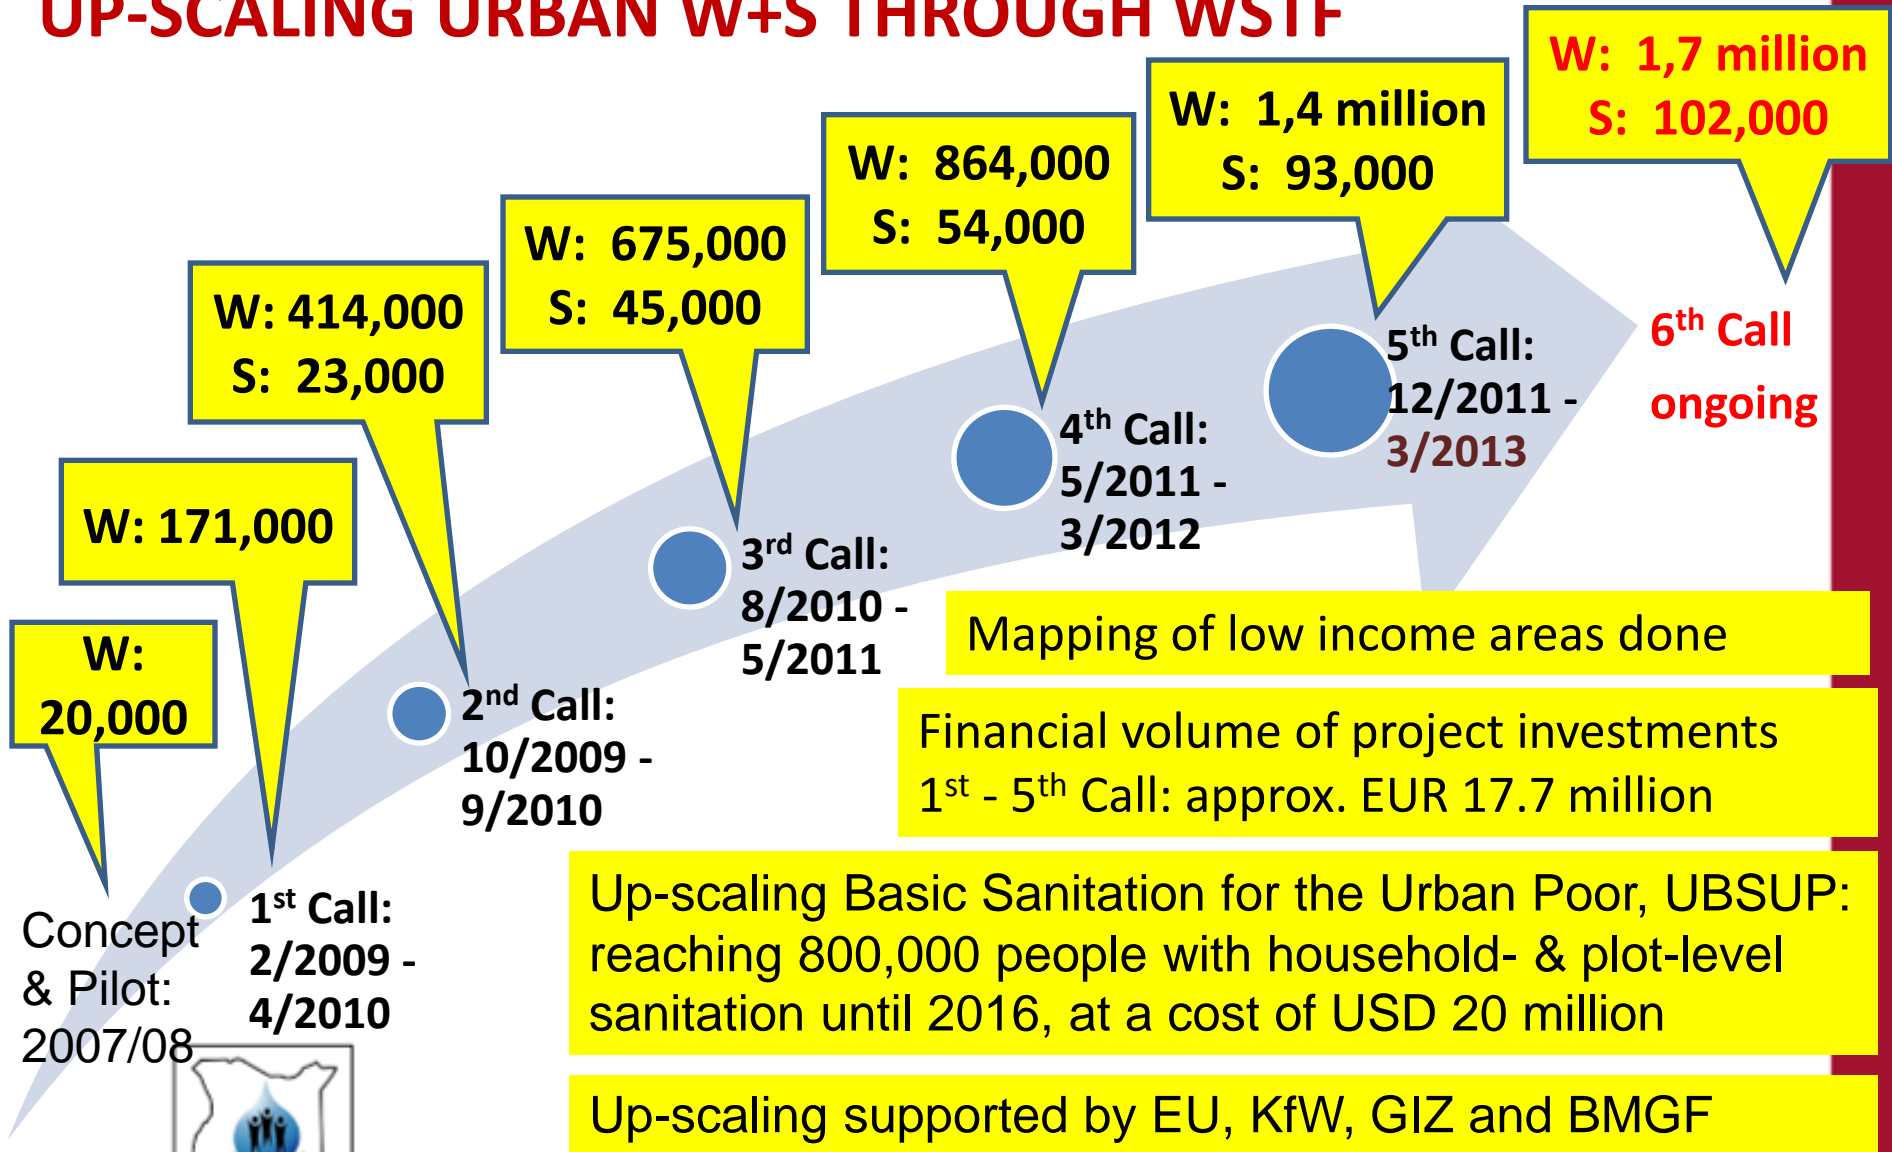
UP-SCALING URBAN W+S THROUGH WSTF

W: 20,000

Concept & Pilot: 2007/08

W: 171,000

$1^{st}$ Call: 2/2009 - 4/2010

W: 414,000
S: 23,000

$2^{nd}$ Call: 10/2009 - 9/2010

W: 675,000
S: 45,000

$3^{rd}$ Call: 8/2010 - 5/2011

W: 864,000
S: 54,000

$4^{th}$ Call: 5/2011 - 3/2012

W: 1,4 million
S: 93,000

$5^{th}$ Call: 12/2011 - 3/2013

W: 1,7 million
S: 102,000

$6^{th}$ Call ongoing

Mapping of low income areas done

Financial volume of project investments $1^{st}$ - $5^{th}$ Call: approx. EUR 17.7 million

Up-scaling Basic Sanitation for the Urban Poor, UBSUP: reaching 800,000 people with household- & plot-level sanitation until 2016, at a cost of USD 20 million

Up-scaling supported by EU, KfW, GIZ and BMGF